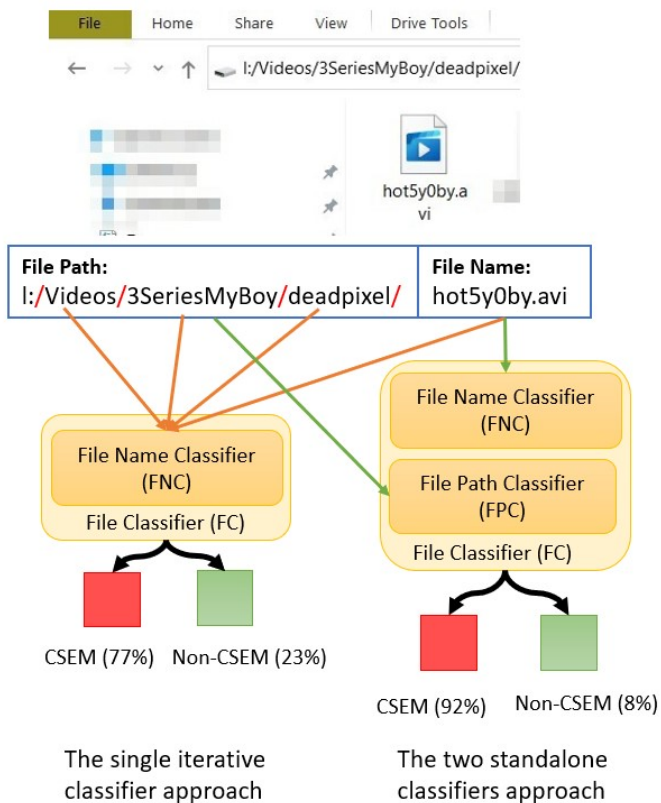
File Home Share View Drive Tools

I:/Videos/3SeriesMyBoy/deadpixel/

hot5y0by.avi

| File Path: I:/Videos/3SeriesMyBoy/deadpixel/ | File Name: hot5y0by.avi |
|---|---|

File Name Classifier (FNC)

File Classifier (FC)

CSEM (77%) Non-CSEM (23%)

File Name Classifier (FNC)

File Path Classifier (FPC)

File Classifier (FC)

CSEM (92%) Non-CSEM (8%)

The single iterative classifier approach

The two standalone classifiers approach